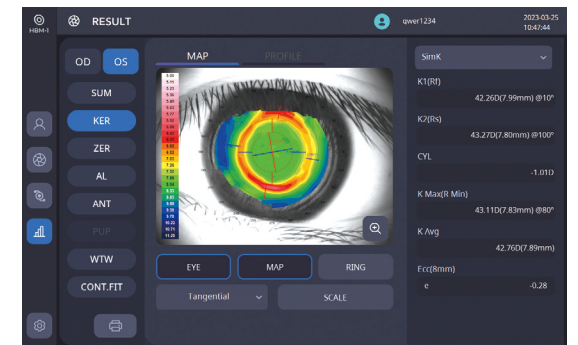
HBM-1

RESULT

qwer1234

2023-03-25
10:47:44

OD OS

SUM

KER

ZER

AL

ANT

PUP

WTW

CONT.FIT

MAP PROFILE

5.00
5.55
5.65
5.80
5.95
6.10
6.25
6.40
6.55
6.70
6.85
7.00
7.15
7.30
7.45
7.60
7.75
7.90
8.05
8.20
8.35
8.50
9.00
9.75
10.20
10.75
11.20

EYE

MAP

RING

Tangential

SCALE

SimK

K1(Rf)
42.26D(7.99mm) @10°

K2(Rs)
43.27D(7.80mm) @100°

CYL
-1.01D

K Max(R Min)
43.11D(7.83mm) @80°

K Avg
42.76D(7.89mm)

Ecc(8mm)
e -0.28